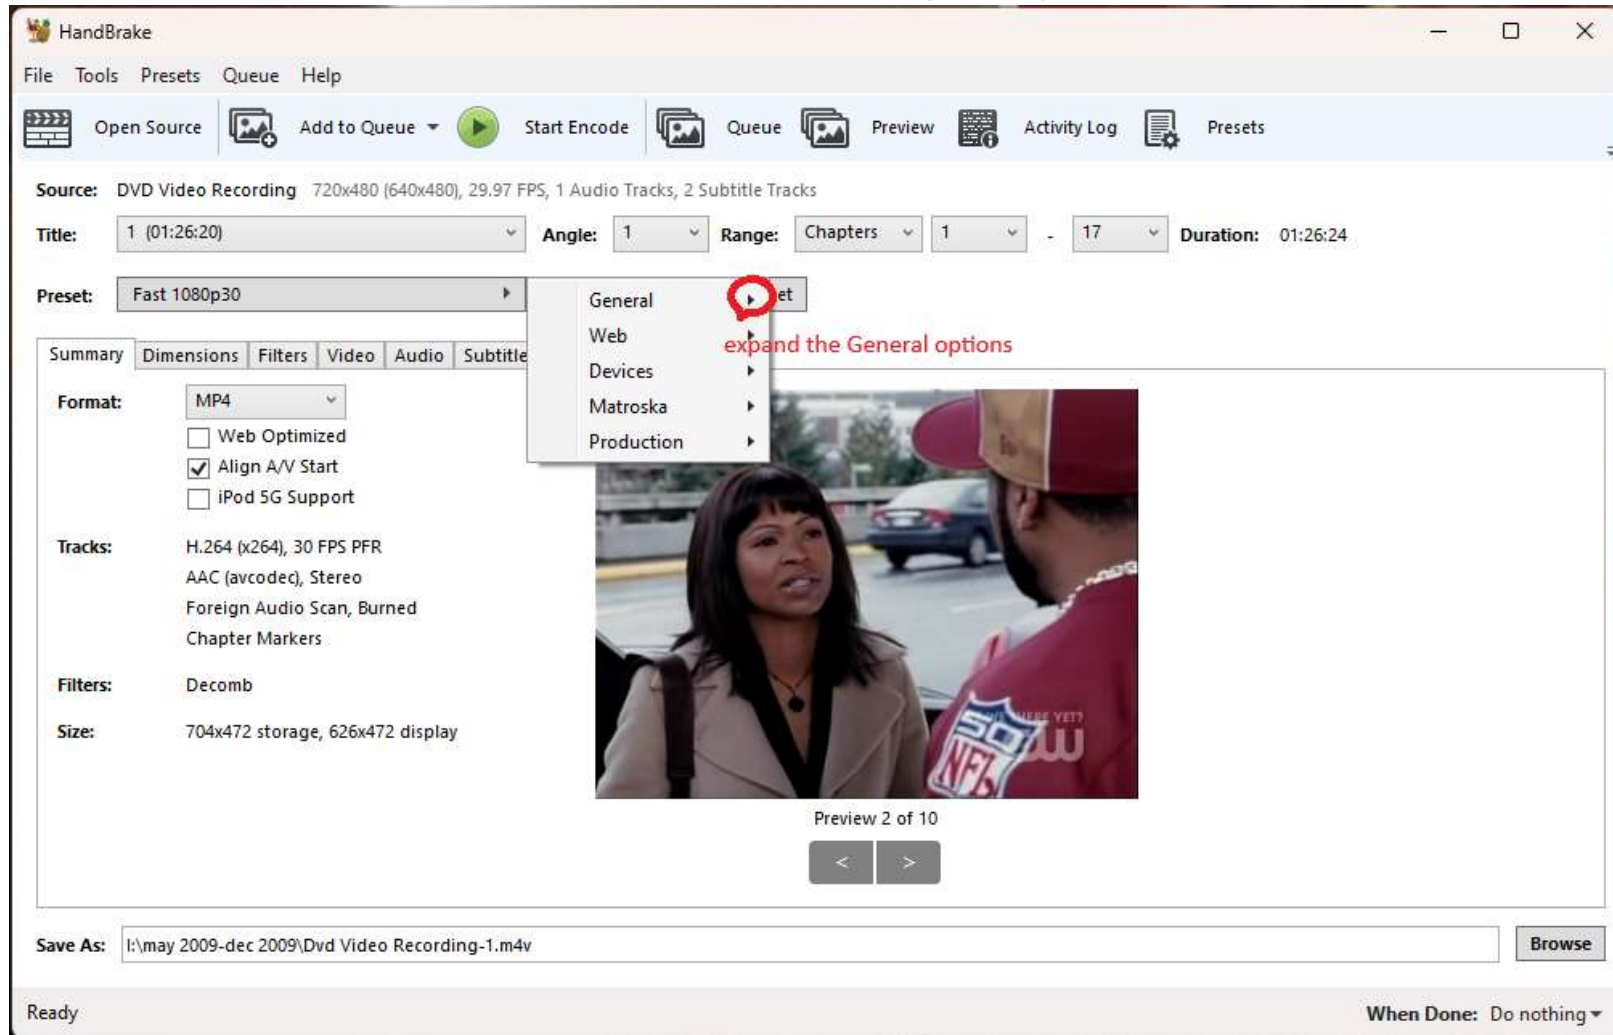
HandBrake

File Tools Presets Queue Help

Open Source Add to Queue Start Encode Queue Preview Activity Log Presets

Source: DVD Video Recording 720x480 (640x480), 29.97 FPS, 1 Audio Tracks, 2 Subtitle Tracks

Title: 1 (01:26:20) Angle: 1 Range: Chapters 1 - 17 Duration: 01:26:24

Preset: Fast 1080p30

General
Web
Devices
Matroska
Production

et

expand the General options

Summary Dimensions Filters Video Audio Subtitle

Format: MP4
Web Optimized
Align A/V Start
iPod 5G Support

Tracks: H.264 (x264), 30 FPS PFR
AAC (avcodec), Stereo
Foreign Audio Scan, Burned
Chapter Markers

Filters: Decomb

Size: 704x472 storage, 626x472 display

Preview 2 of 10

< >

Save As: I:\may 2009-dec 2009\Dvd Video Recording-1.m4v Browse

Ready

When Done: Do nothing